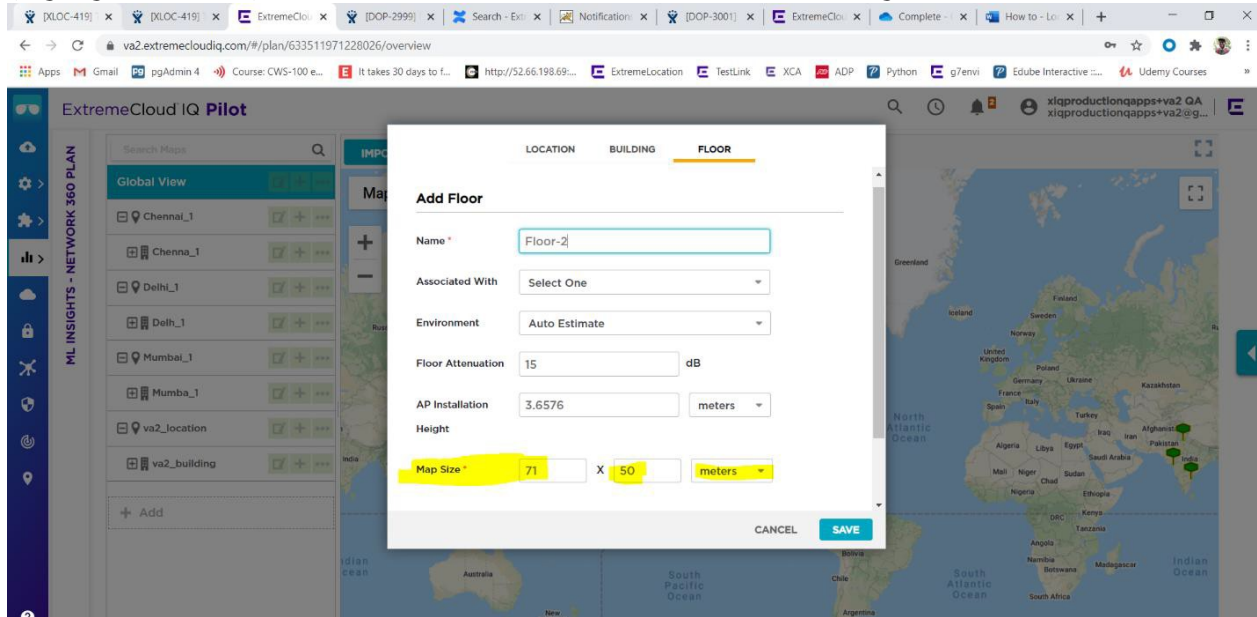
[XLOC-419] × [XLOC-419] × ExtremeClou × [DOP-2999] × Search - Ext × Notification × [DOP-3001] × ExtremeClou × Complete - × How to - Lo × +

va2.extremecloudiq.com/#/plan/633511971228026/overview

Apps Gmail pgAdmin 4 Course: CWS-100 e... It takes 30 days to f... http://52.66.198.69:... ExtremeLocation TestLink XCA ADP Python g7envi Edube Interactive :... Udemy Courses

ExtremeCloud IQ Pilot

xiqproductionqapps+va2 QA
xiqproductionqapps+va2@g...

ML INSIGHTS - NETWORK 360 PLAN

Search Maps

Global View

Chennai_1

Chenna_1

Delhi_1

Delh_1

Mumbai_1

Mumba_1

va2_location

va2_building

+ Add

IMPO

Map

LOCATION BUILDING FLOOR

Add Floor

Name * Floor-2

Associated With Select One

Environment Auto Estimate

Floor Attenuation 15 dB

AP Installation Height 3.6576 meters

Map Size * 71 X 50 meters

CANCEL SAVE

Greenland Finland Iceland Sweden Norway United Kingdom Poland Germany Ukraine Kazakhstan France Italy Spain Turkey North Atlantic Ocean Iraq Iran Afghanistan Pakistan Algeria Libya Egypt Saudi Arabia India Mali Niger Chad Sudan Nigeria Ethiopia DRC Kenya Tanzania Angola Namibia Botswana Madagascar South Africa Indian Ocean South Atlantic Ocean Bolivia Chile Argentina South Pacific Ocean Australia New India Indian Ocean Russ